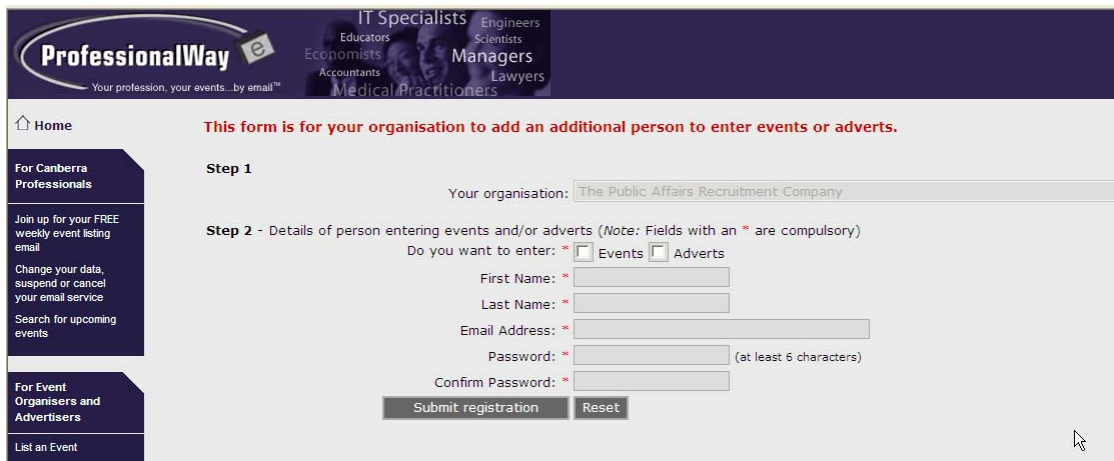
ProfessionalWay e
Your profession, your events...by email™

IT Specialists Engineers Educators Scientists Economists Managers Accountants Lawyers Medical Practitioners

Home

For Canberra Professionals

Join up for your FREE weekly event listing email

Change your data, suspend or cancel your email service

Search for upcoming events

For Event Organisers and Advertisers

List an Event

This form is for your organisation to add an additional person to enter events or adverts.

Step 1

Your organisation: The Public Affairs Recruitment Company

Step 2 - Details of person entering events and/or adverts (*Note:* Fields with an * are compulsory)

Do you want to enter: * Events Adverts

First Name: *

Last Name: *

Email Address: *

Password: * (at least 6 characters)

Confirm Password: *

Submit registration Reset